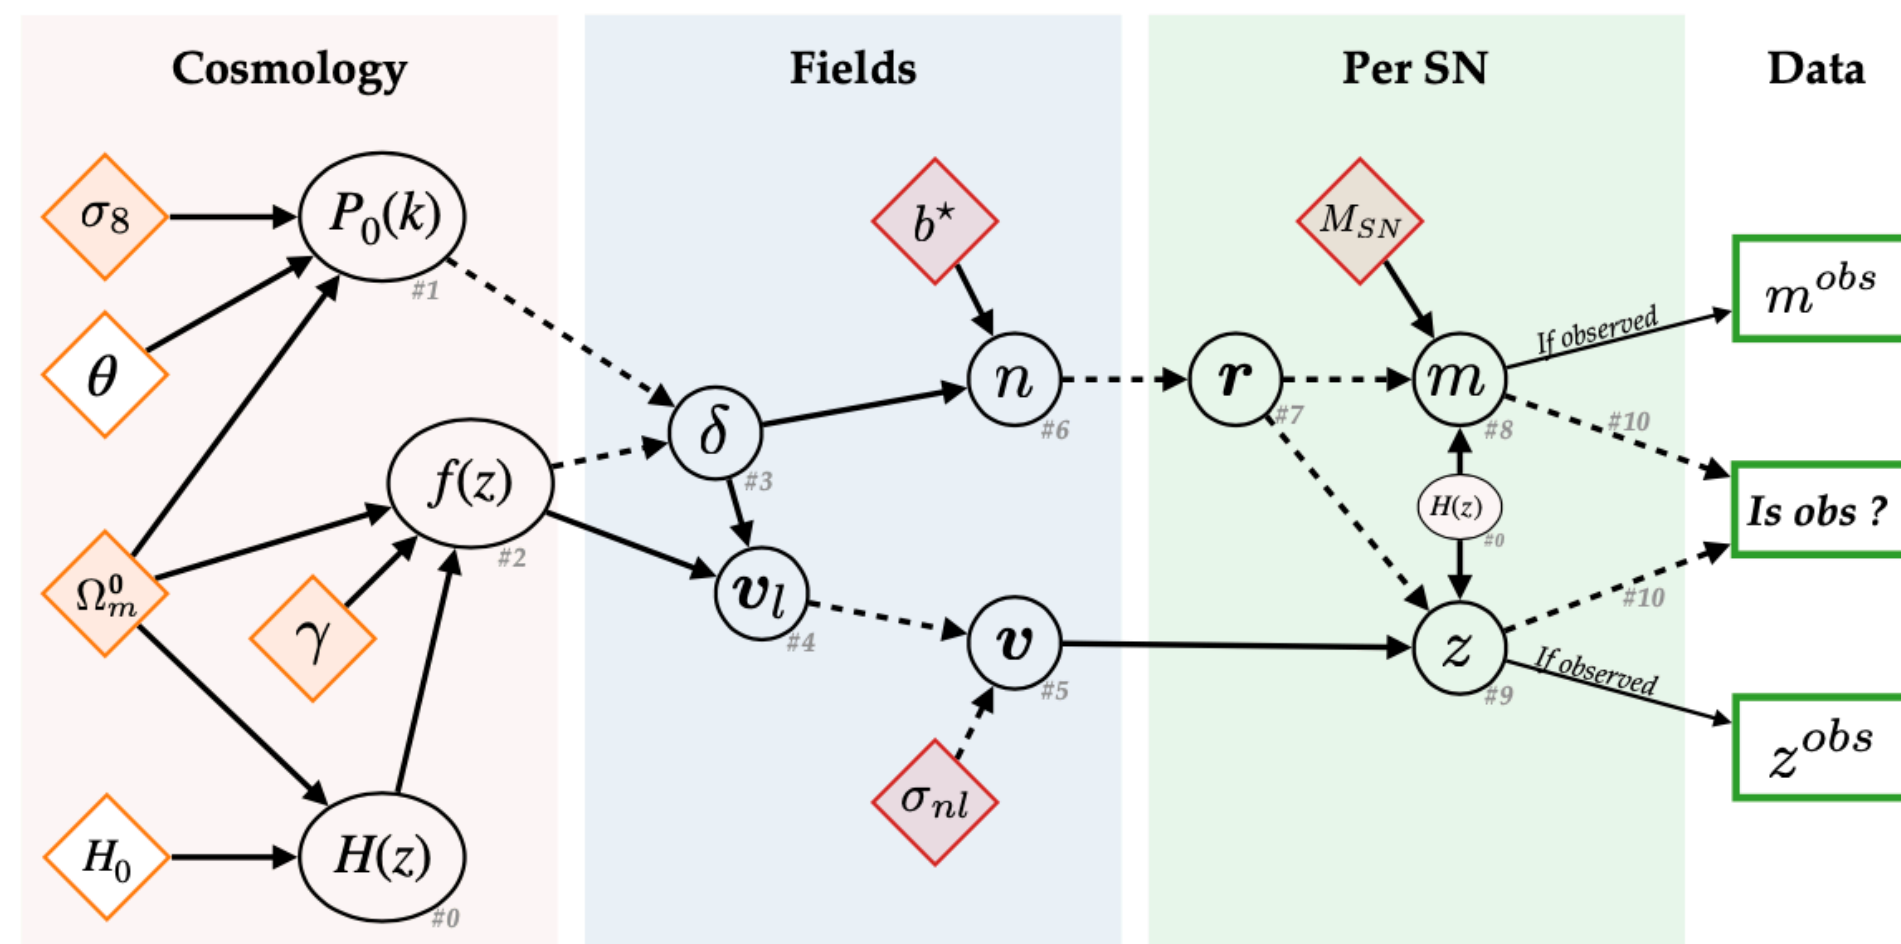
Cosmology

Fields

Per SN

Data

$\sigma_8$

$P_0(k)$

#1

$b^\star$

$M_{SN}$

$\theta$

$m^{obs}$

If observed

$n$

$r$

$m$

$\delta$

#6

#7

#8

#10

$f(z)$

#3

$H(z)$

Is obs ?

#0

$\Omega_m^0$

#2

$v_l$

$\gamma$

#10

#4

$v$

$z$

If observed

#5

#9

$z^{obs}$

$\sigma_{nl}$

$H_0$

$H(z)$

#0